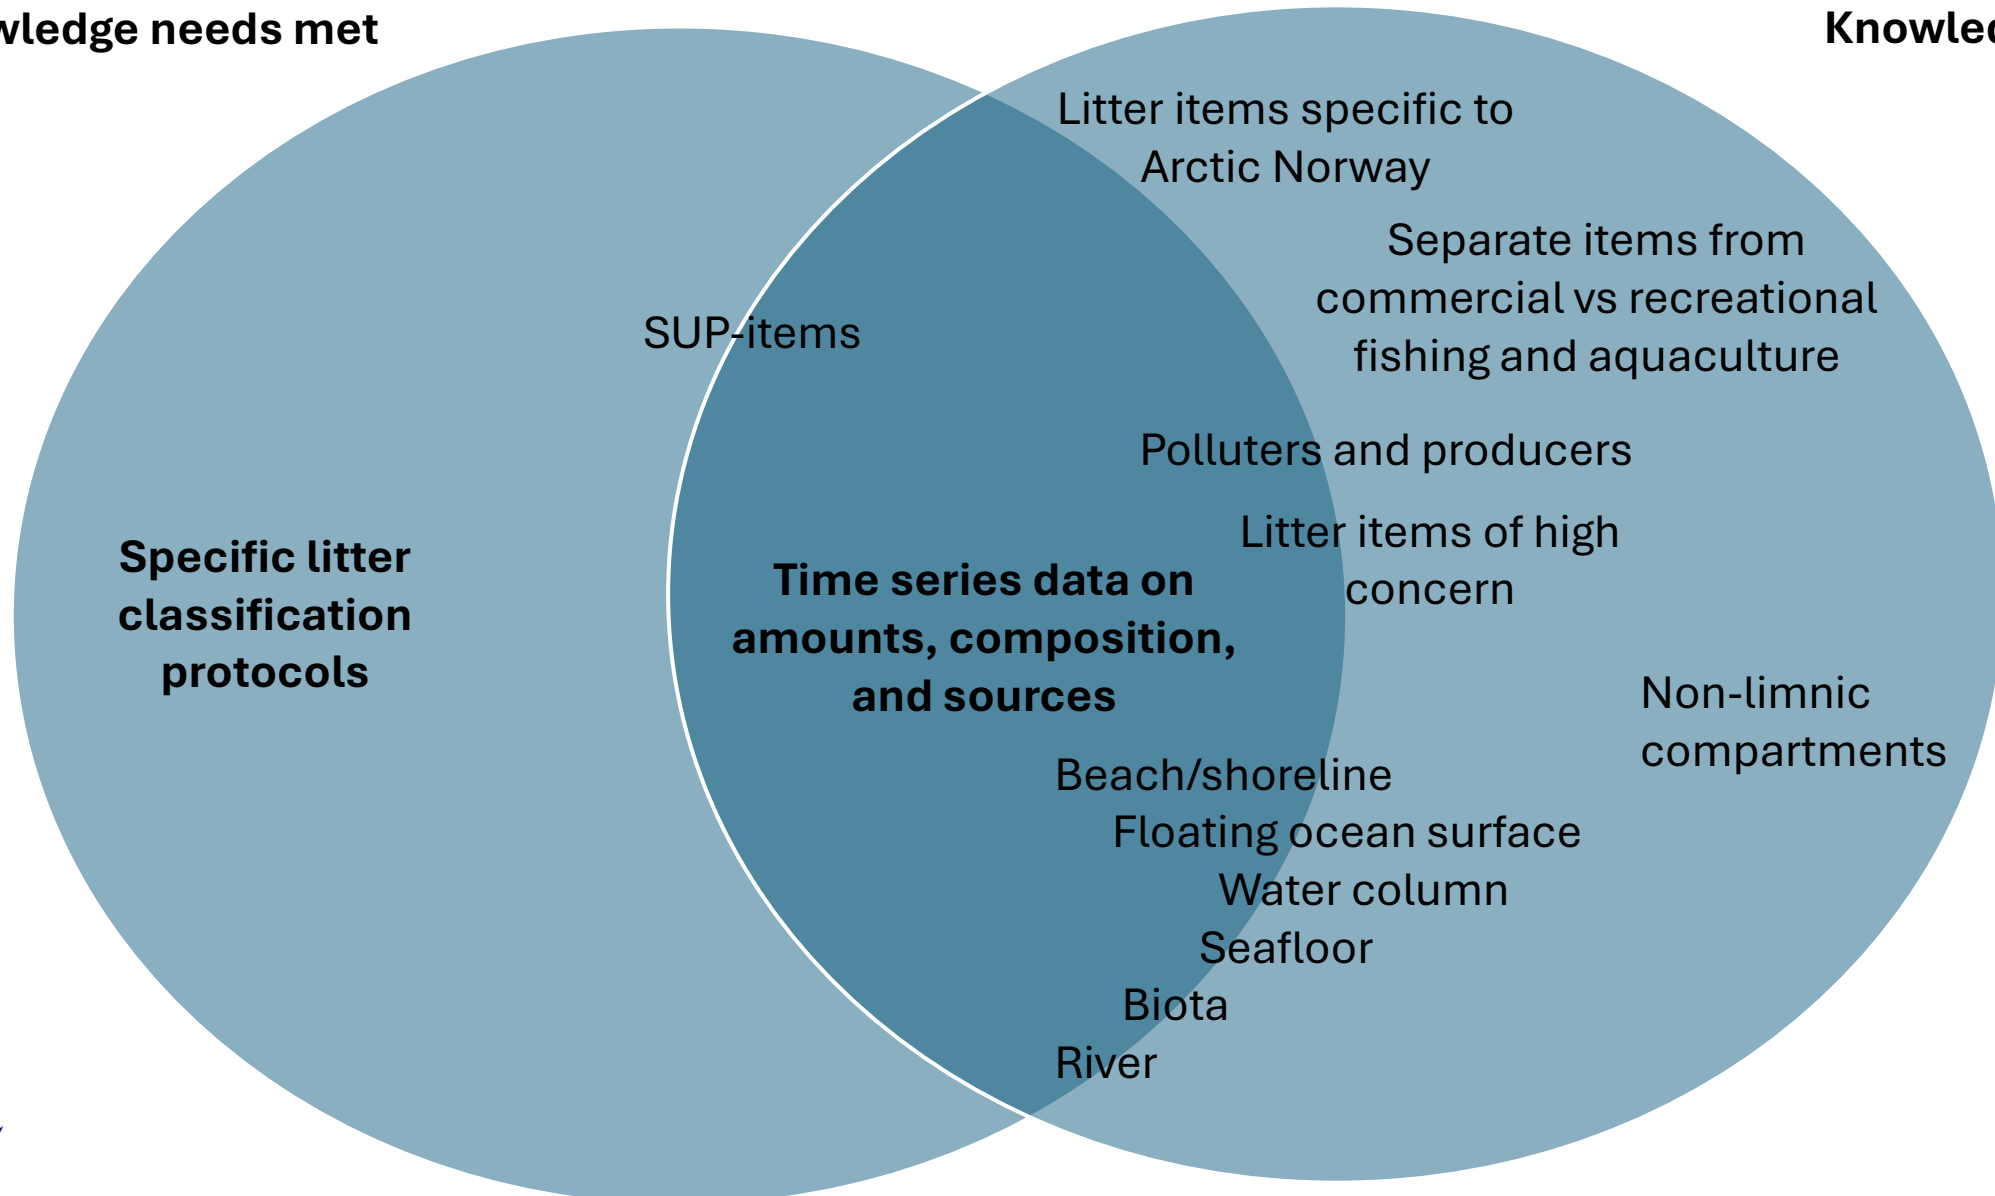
wledge needs met

Knowled

Litter items specific to Arctic Norway

Separate items from commercial vs recreational fishing and aquaculture

SUP-items

Polluters and producers

Litter items of high concern

Specific litter classification protocols

Time series data on amounts, composition, and sources

Non-limnic compartments

Beach/shoreline
Floating ocean surface
Water column
Seafloor
Biota
River